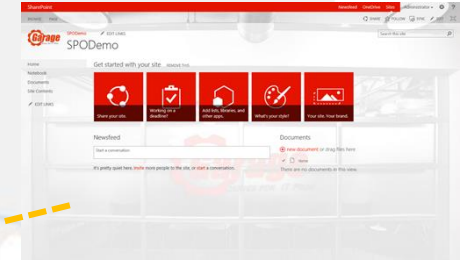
SharePoint

Newsfeed OneDrive Sites

BROWSE PAGE

SHARE FOLLOW SYNC EDIT

Garage

SPODemo EDIT LINKS

SPODemo

Search this site

Home

Notebook

Documents

Site Contents

EDIT LINKS

Get started with your site REMOVE THIS

Share your site.

Working on a deadline?

Add lists, libraries, and other apps.

What's your style?

Your site. Your brand.

Newsfeed

Start a conversation

It's pretty quiet here. Invite more people to the site, or start a conversation.

Documents

new document or drag files here

Name

There are no documents in this view.